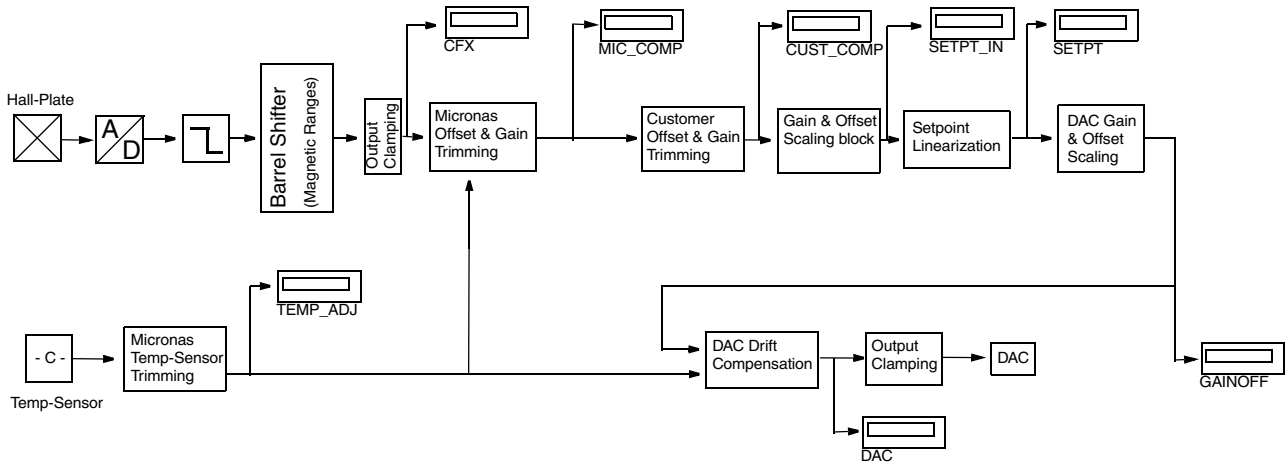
Hall-Plate

A
D

Barrel Shifter
(Magnetic Ranges)

Output Clamping

CFX

Micronas Offset & Gain Trimming

MIC_COMP

Customer Offset & Gain Trimming

CUST_COMP

Gain & Offset Scaling block

SETPT_IN

Setpoint Linearization

SETPT

DAC Gain & Offset Scaling

TEMP_ADJ

- C -

Temp-Sensor

Micronas Temp-Sensor Trimming

DAC Drift Compensation

Output Clamping

DAC

DAC

GAINOFF